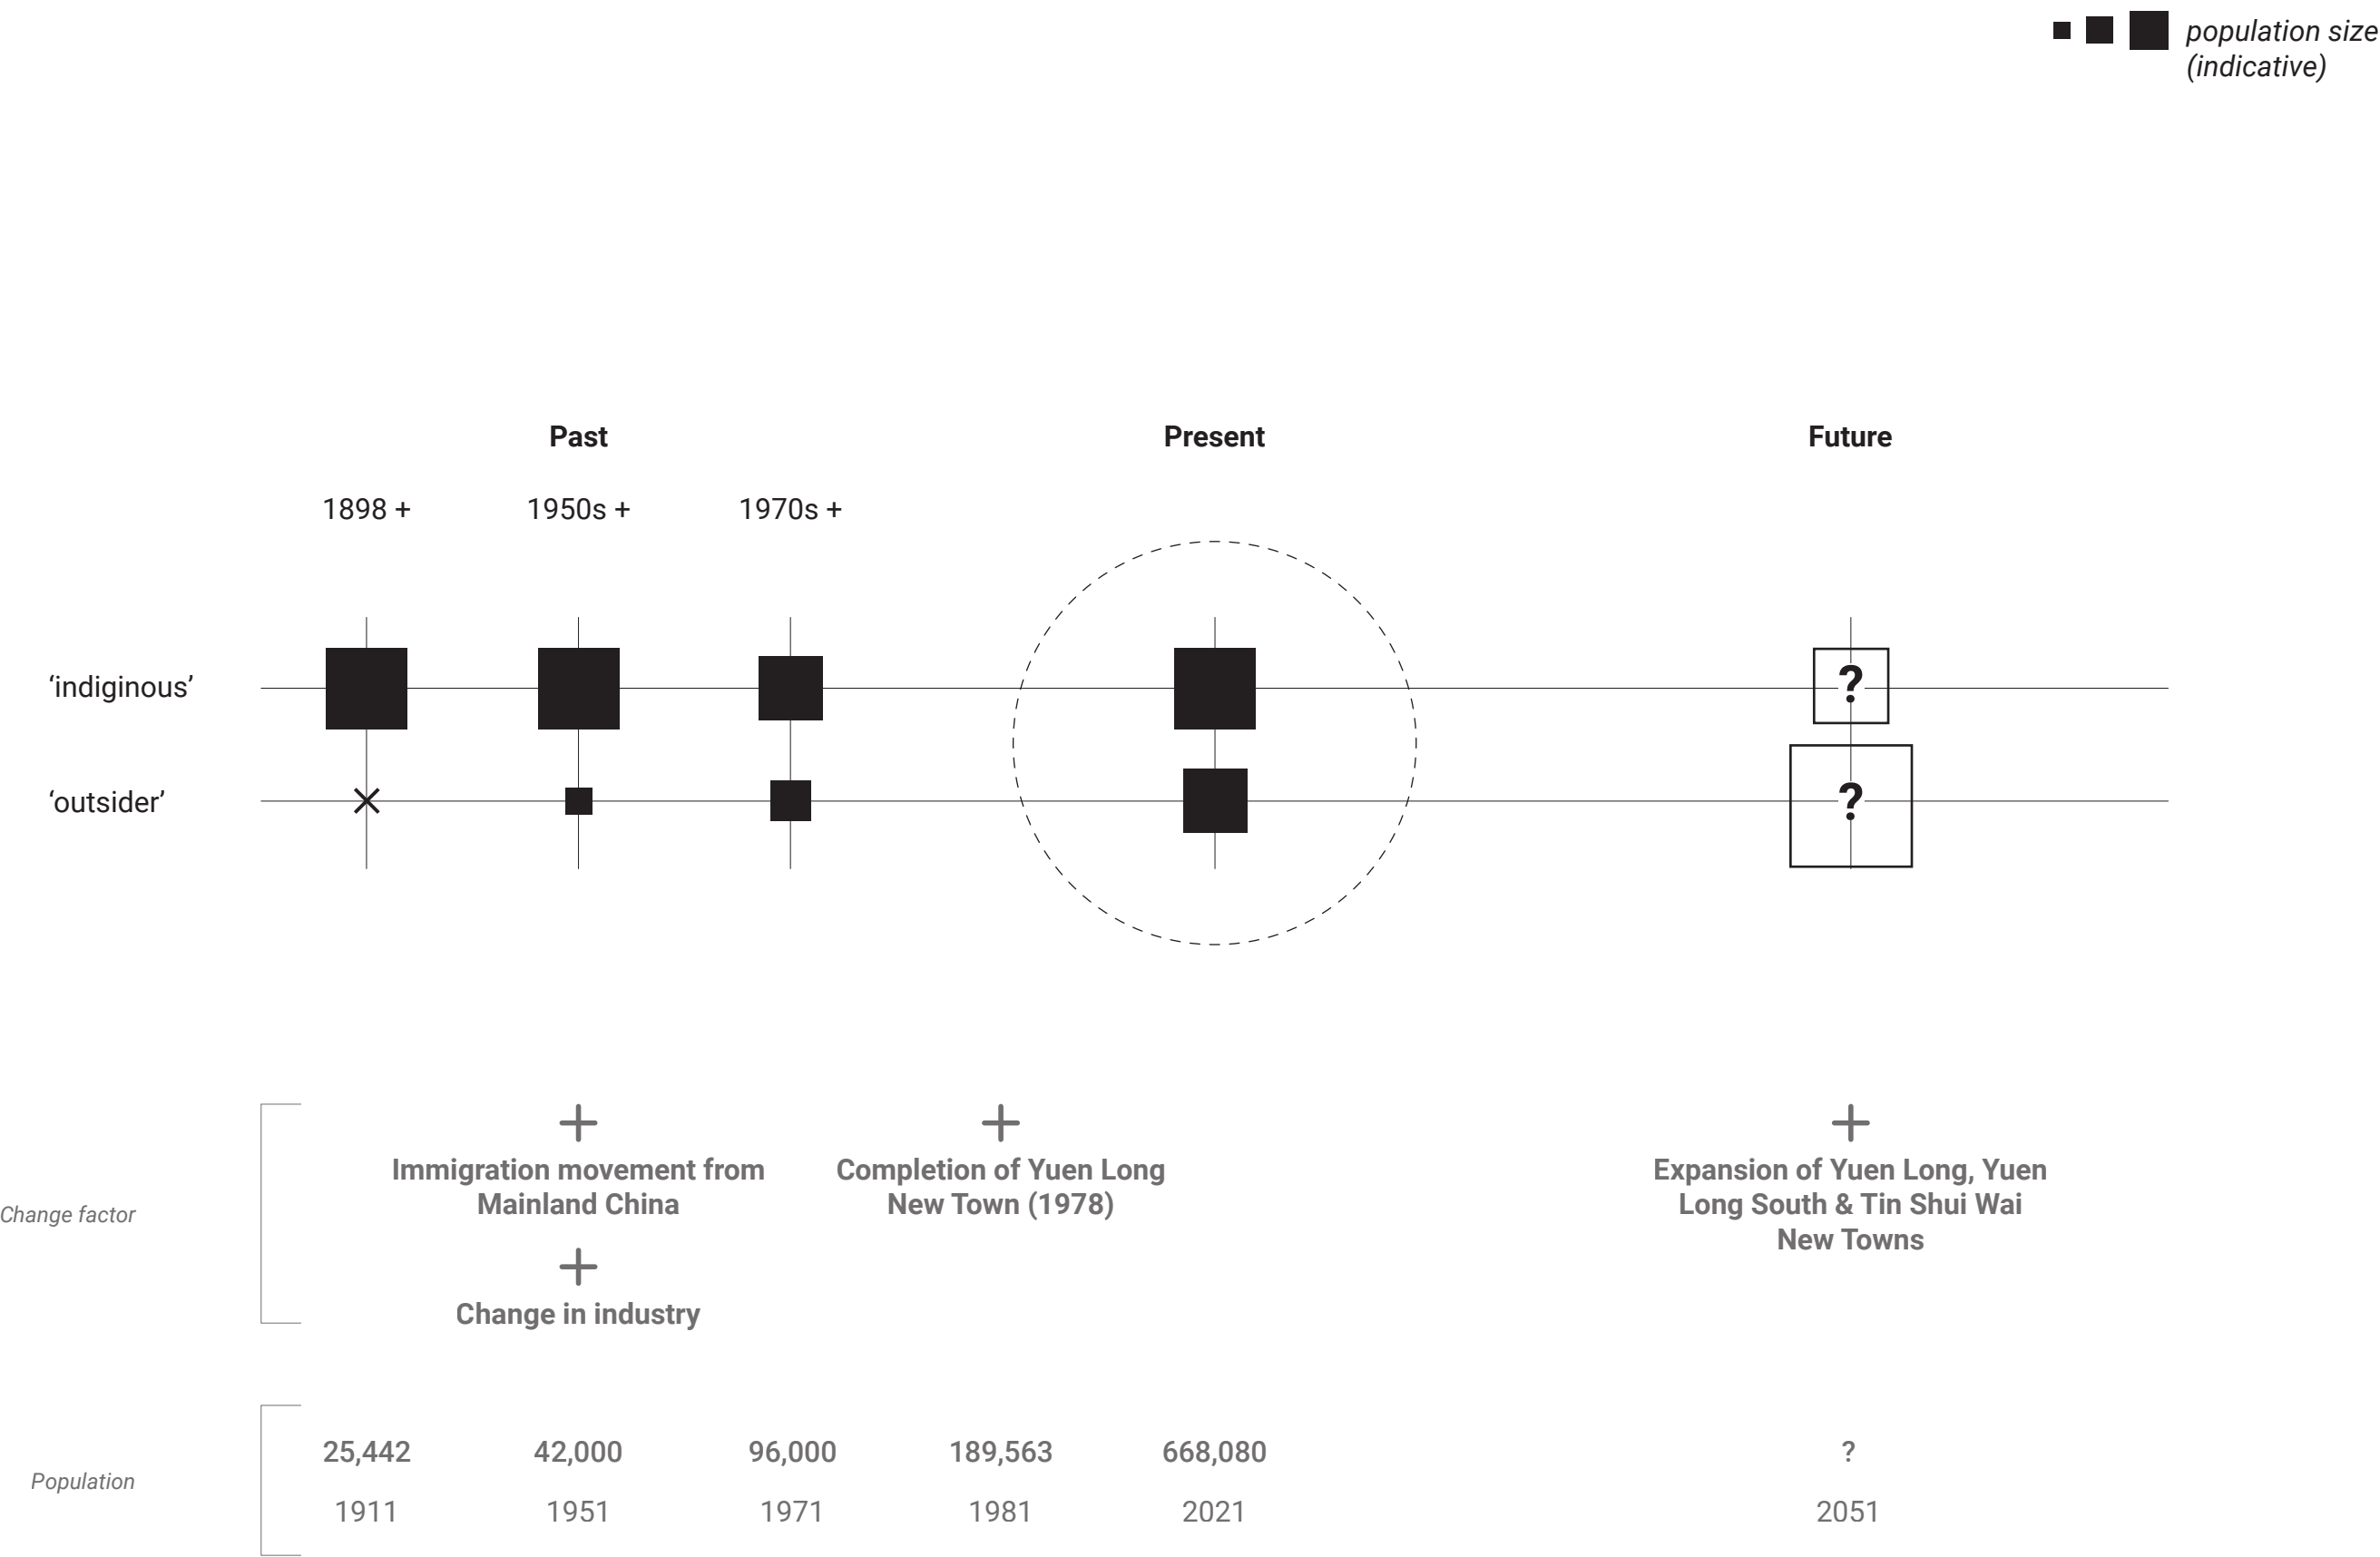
population size (indicative)

Past

Present

Future

1898 +

1950s +

1970s +

‘indiginous’

‘outsider’

?

?

Change factor

+
Immigration movement from Mainland China

+
Change in industry

+
Completion of Yuen Long New Town (1978)

+
Expansion of Yuen Long, Yuen Long South & Tin Shui Wai New Towns

Population

| 25,442 | 42,000 | 96,000 | 189,563 | 668,080 | ? |
|---|---|---|---|---|---|
| 1911 | 1951 | 1971 | 1981 | 2021 | 2051 |